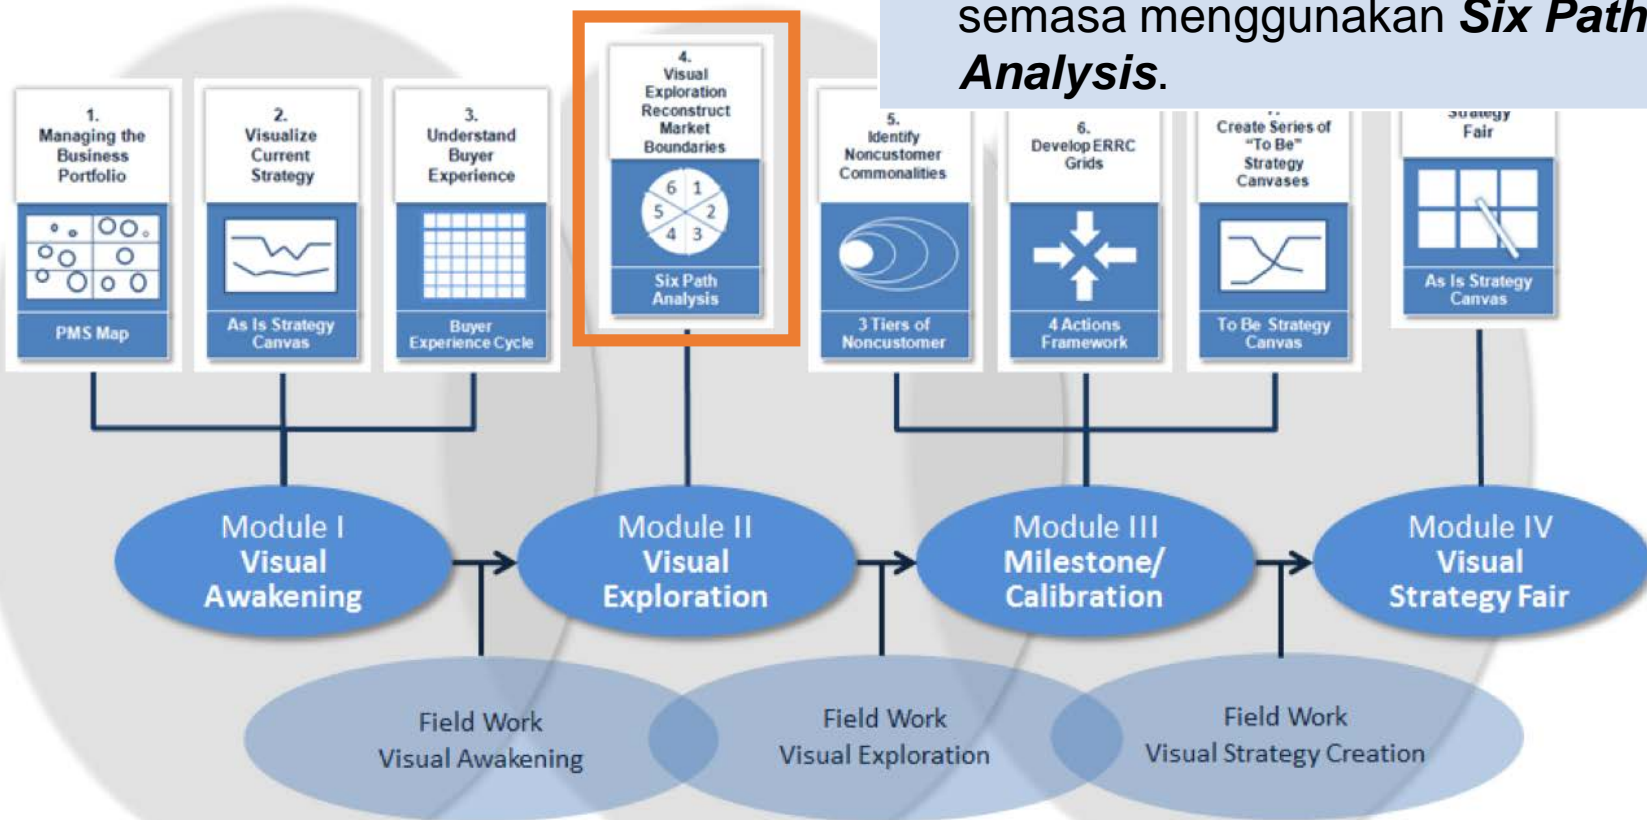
semasa menggunakan ***Six Path Analysis***.

1. Managing the Business Portfolio

PMS Map

2. Visualize Current Strategy

As Is Strategy Canvas

3. Understand Buyer Experience

Buyer Experience Cycle

4. Visual Exploration Reconstruct Market Boundaries

6 1 5 2 4 3

Six Path Analysis

5. Identify Noncustomer Commonalities

3 Tiers of Noncustomer

6. Develop ERRC Grids

4 Actions Framework

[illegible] Create Series of "To Be" Strategy Canvases

To Be Strategy Canvas

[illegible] Strategy Fair

As Is Strategy Canvas

Module I Visual Awakening

Module II Visual Exploration

Module III Milestone/ Calibration

Module IV Visual Strategy Fair

Field Work Visual Awakening

Field Work Visual Exploration

Field Work Visual Strategy Creation